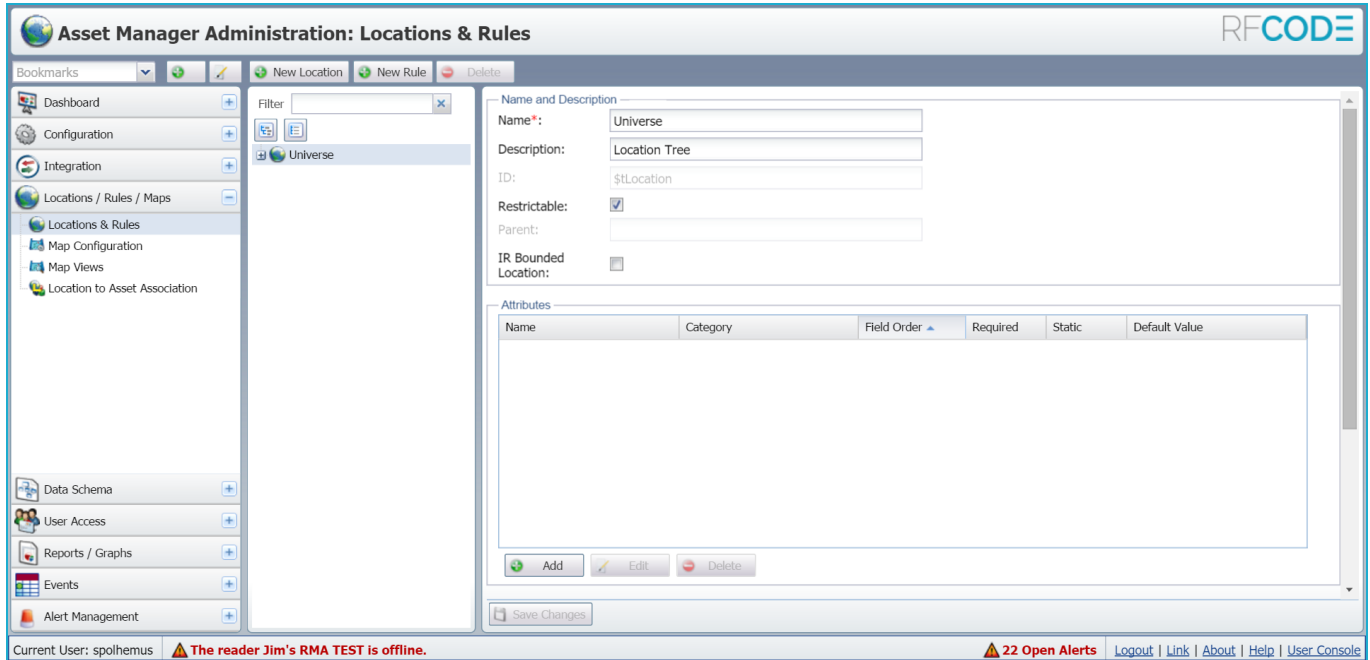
Asset Manager Administration: Locations & Rules

RFCODE

Bookmarks

New Location New Rule Delete

Dashboard
Configuration
Integration
Locations / Rules / Maps
Locations & Rules
Map Configuration
Map Views
Location to Asset Association

Data Schema
User Access
Reports / Graphs
Events
Alert Management

Filter

Universe

Name and Description

Name*: Universe
Description: Location Tree
ID: $tLocation
Restrictable:
Parent:
IR Bounded Location:

Attributes

| Name | Category | Field Order | Required | Static | Default Value |
|---|---|---|---|---|---|

Add Edit Delete

Save Changes

Current User: spolhemus The reader Jim's RMA TEST is offline. 22 Open Alerts Logout | Link | About | Help | User Console